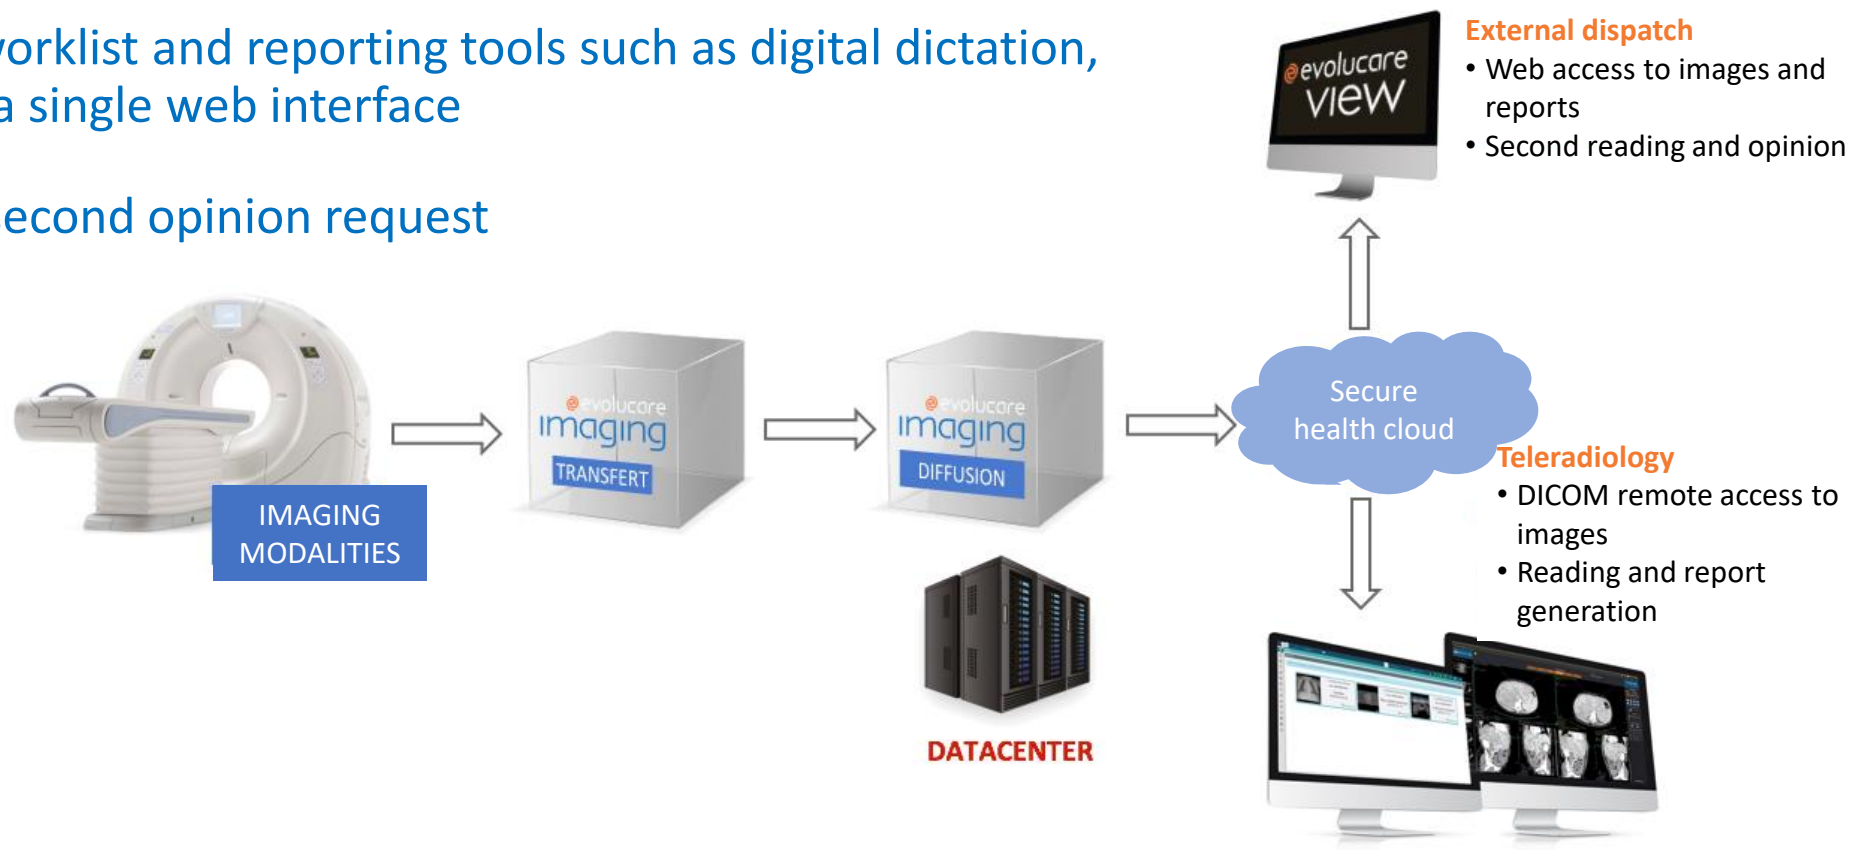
vorklist and reporting tools such as digital dictation, a single web interface

econd opinion request

evolucare view

External dispatch
• Web access to images and reports
• Second reading and opinion

IMAGING MODALITIES

evolucare imaging TRANSFERT

evolucare imaging DIFFUSION

Secure health cloud

Teleradiology
• DICOM remote access to images
• Reading and report generation

DATACENTER